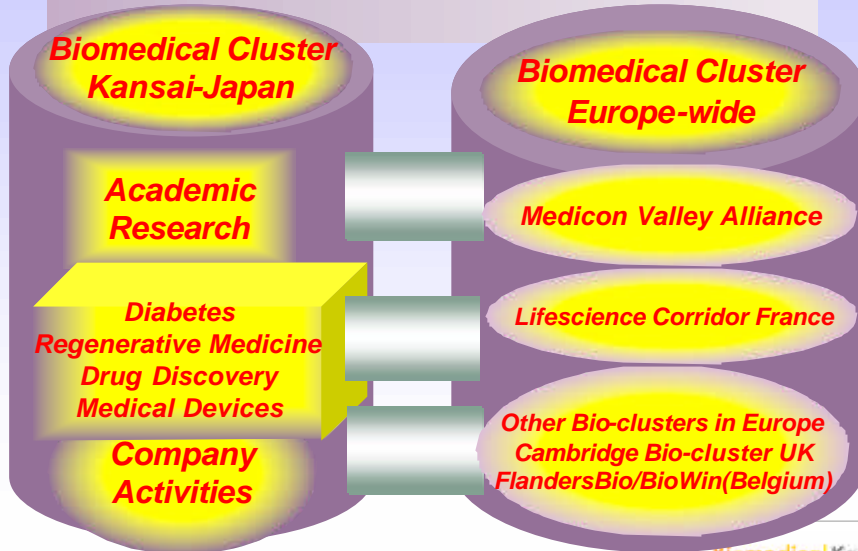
Biomedical Cluster Kansai-Japan

Academic Research

Diabetes
Regenerative Medicine
Drug Discovery
Medical Devices

Company Activities

Biomedical Cluster Europe-wide

Medicon Valley Alliance

Lifescience Corridor France

Other Bio-clusters in Europe
Cambridge Bio-cluster UK
FlandersBio/BioWin(Belgium)